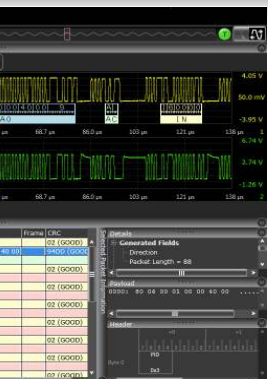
A0
AC
IN
4.05 V
50.0 mV
-3.95 V
6.74 V
2.74 V
-1.26 V
μs
68.7 μs
86.0 μs
103 μs
121 μs
138 μs
μs
68.7 μs
86.0 μs
103 μs
121 μs
138 μs
Frame
CRC
02 (GOOD)
9400 (GOOD)
02 (GOOD)
02 (GOOD)
02 (GOOD)
02 (GOOD)
02 (GOOD)
02 (GOOD)
02 (GOOD)
Details
Generated Fields
Direction
Packet Length = 88
Payload
0000: 80 06 00 01 00 00 40 00
Header
PID
0x3